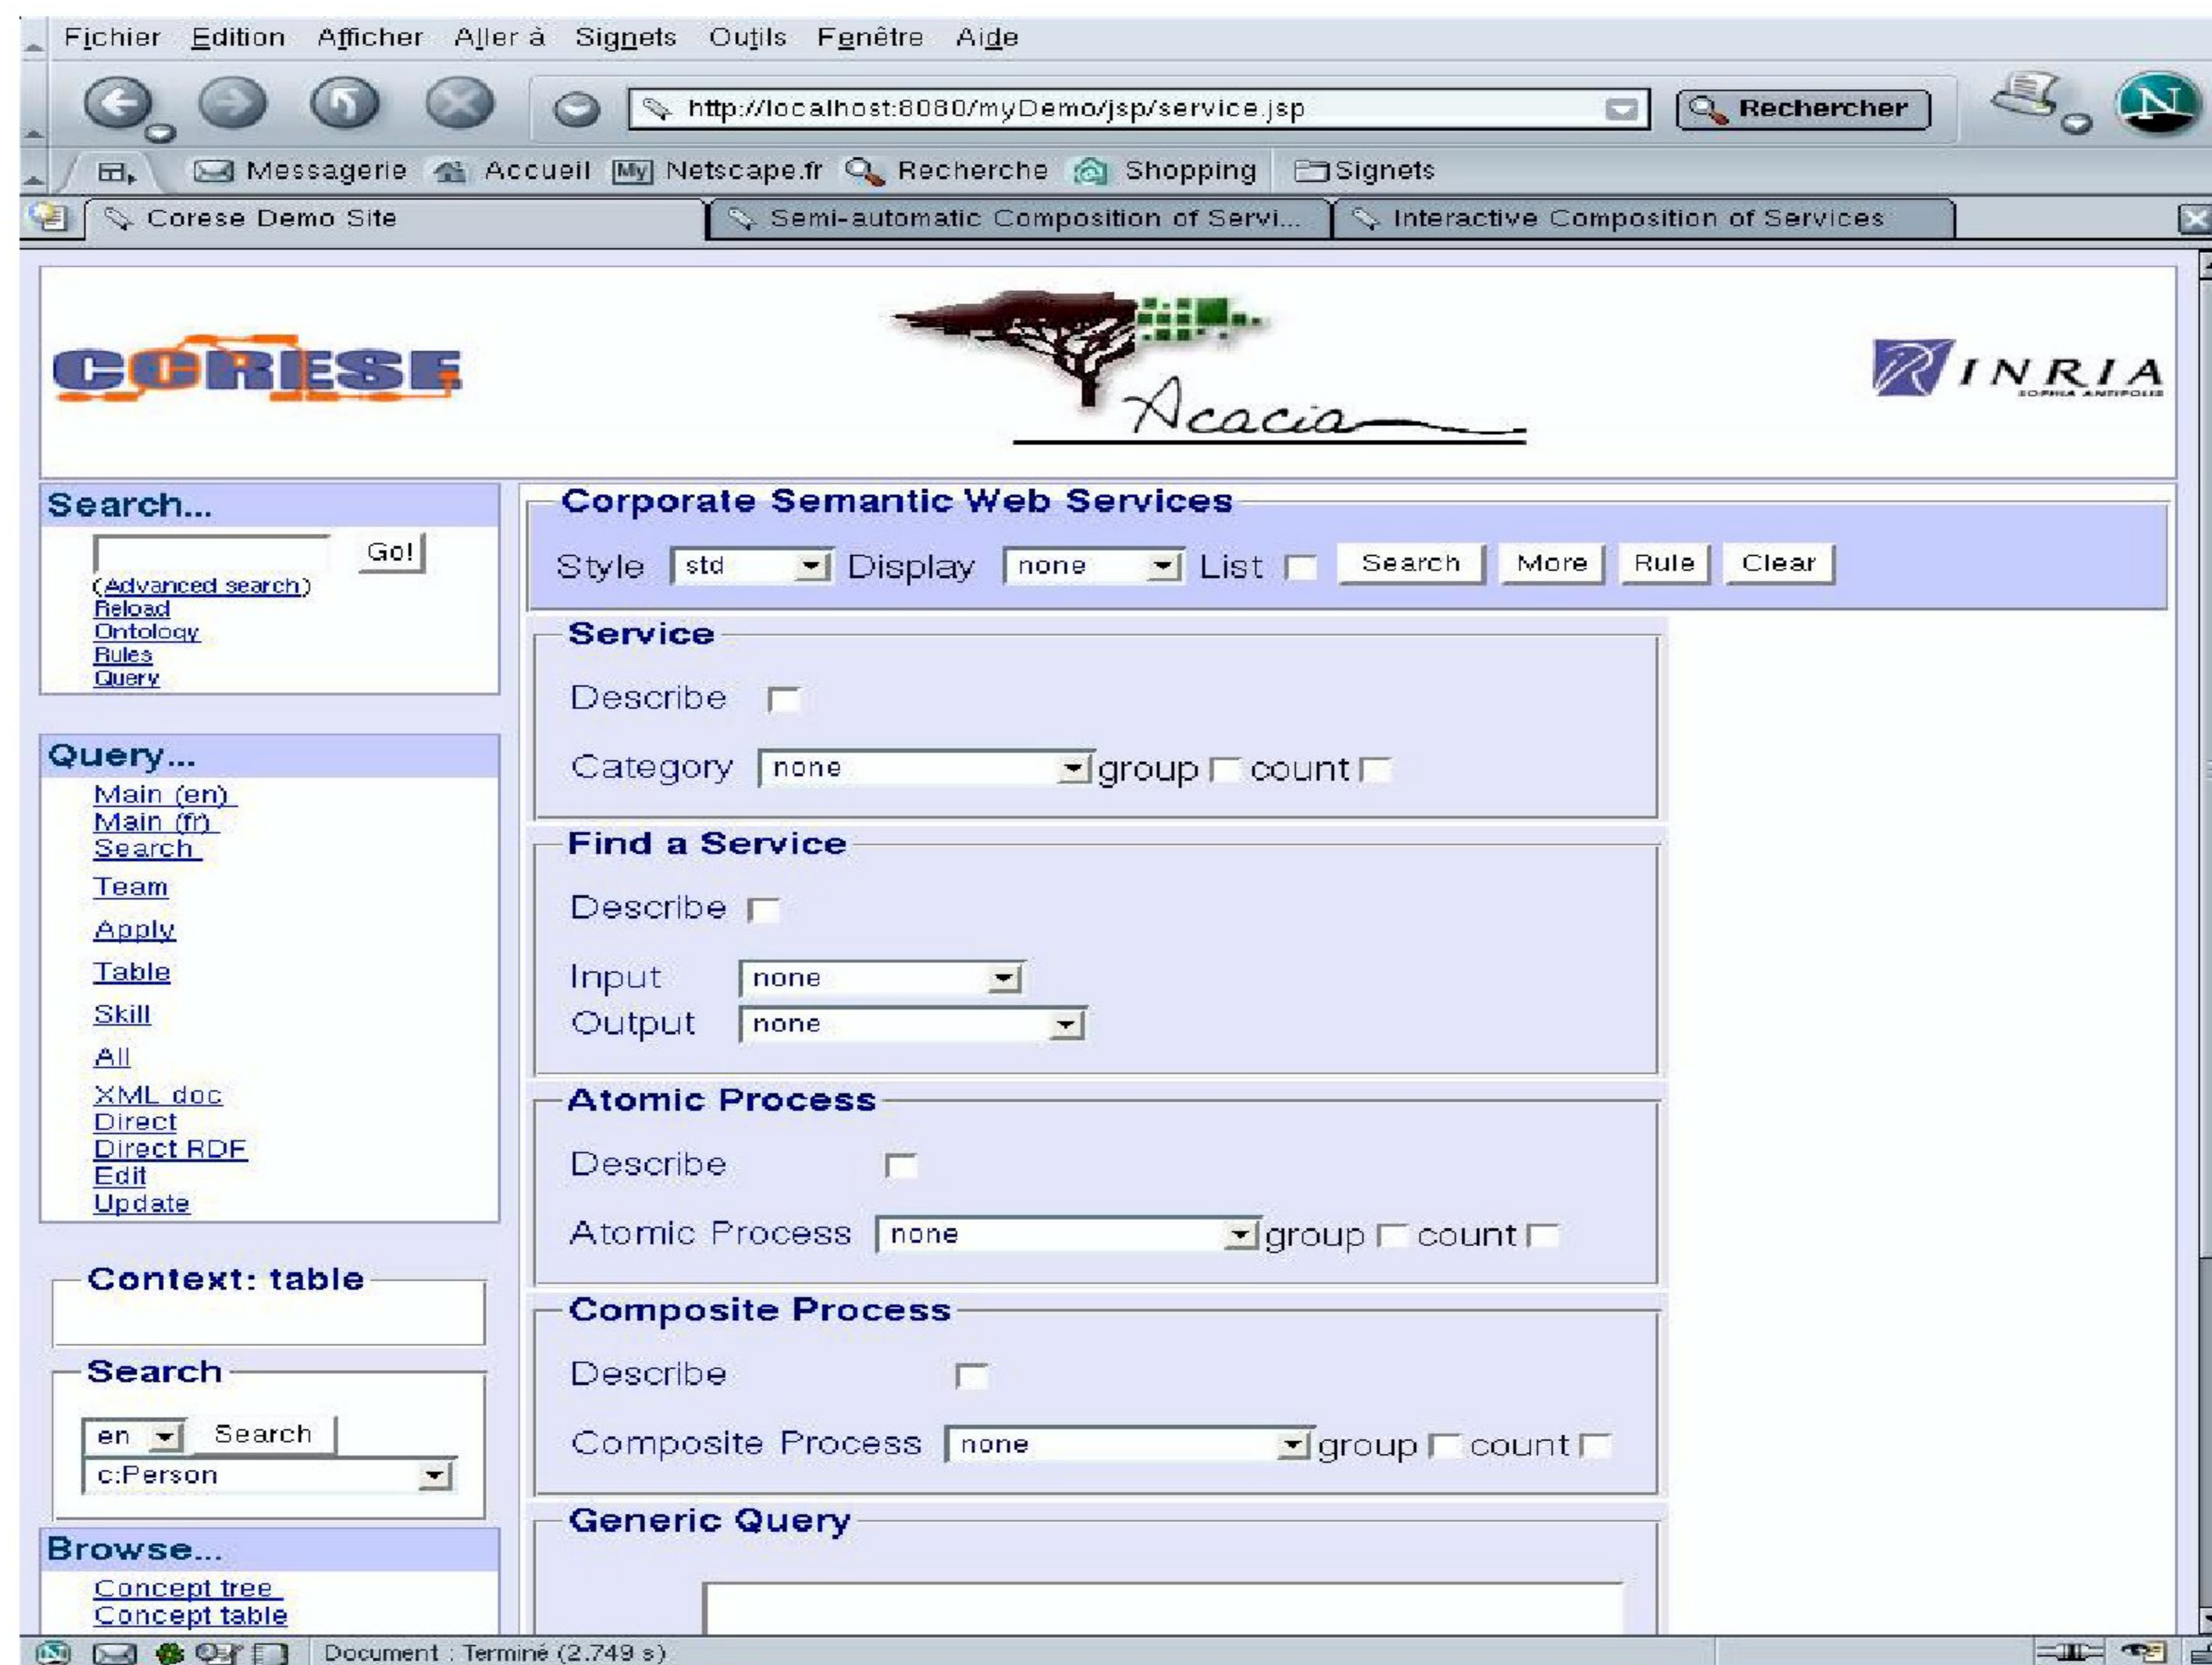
Fichier Edition Afficher Aller à Signets Outils Fenêtre Aide

http://localhost:8080/myDemo/jsp/service.jsp

Rechercher

Messagerie Accueil Netscape.fr Recherche Shopping Signets

Corese Demo Site | Semi-automatic Composition of Servi... | Interactive Composition of Services

CORESE

Acacia

INRIA
SOPHIA ANTIPOLIS

Search...
Go!
(Advanced search)
Reload
Ontology
Rules
Query

Query...
Main (en)
Main (fr)
Search
Team
Apply
Table
Skill
All
XML doc
Direct
Direct RDF
Edit
Update

Context: table

Search
en Search
c:Person

Browse...
Concept tree
Concept table

Corporate Semantic Web Services
Style std Display none List Search More Rule Clear

Service
Describe
Category none group count

Find a Service
Describe
Input none
Output none

Atomic Process
Describe
Atomic Process none group count

Composite Process
Describe
Composite Process none group count

Generic Query

Document : Terminé (2.749 s)